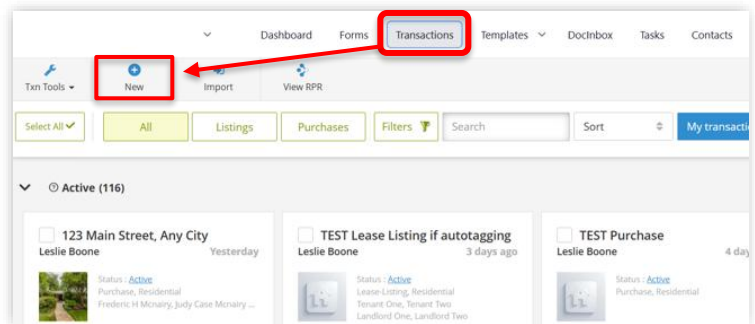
Dashboard Forms Transactions Templates DocInbox Tasks Contacts

Txn Tools New Import View RPR

Select All All Listings Purchases Filters Search Sort My transacti

Active (116)

123 Main Street, Any City
Leslie Boone Yesterday
Status : Active
Purchase, Residential
Frederic H Mcnairy, Judy Case Mcnairy ...

TEST Lease Listing if autotagging
Leslie Boone 3 days ago
Status : Active
Lease-Listing, Residential
Tenant One, Tenant Two
Landlord One, Landlord Two

TEST Purchase
Leslie Boone 4
Status : Active
Purchase, Residential